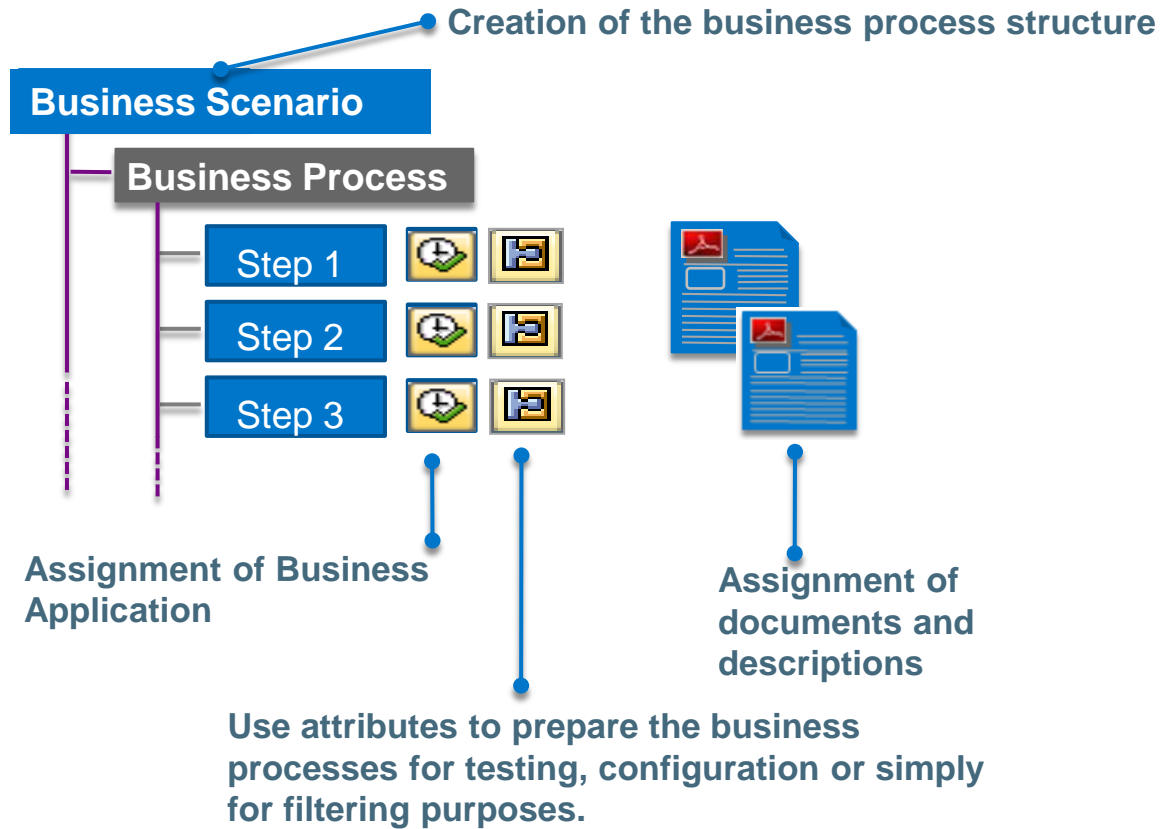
Creation of the business process structure

Business Scenario

Business Process

Step 1

Step 2

Step 3

Assignment of Business Application

Assignment of documents and descriptions

Use attributes to prepare the business processes for testing, configuration or simply for filtering purposes.